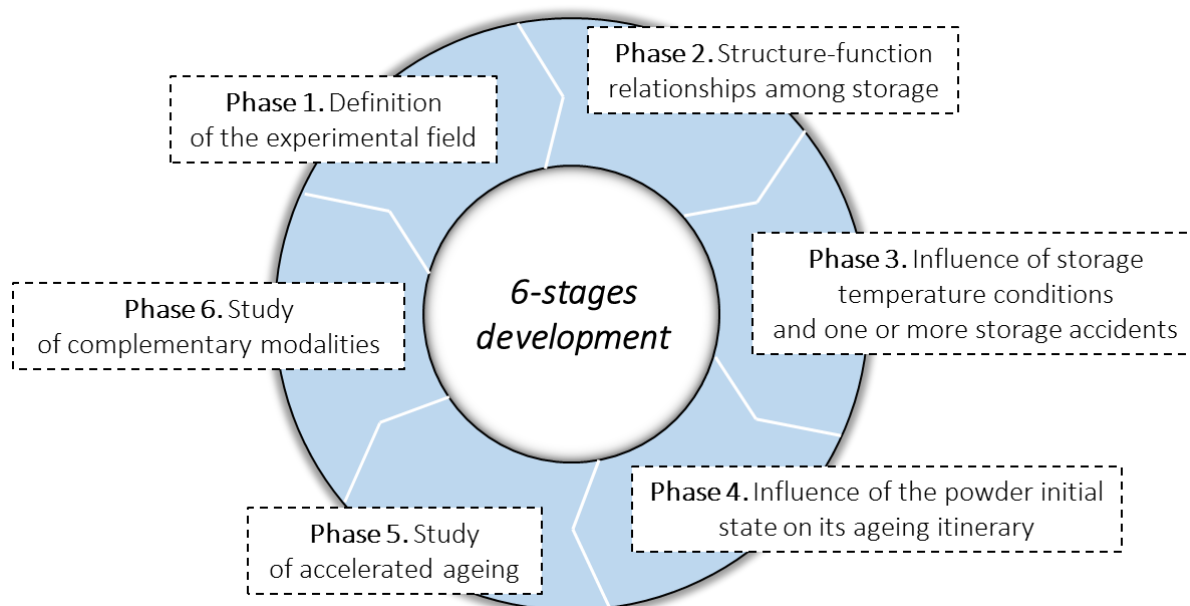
Phase 1. Definition of the experimental field

Phase 2. Structure-function relationships among storage

Phase 3. Influence of storage temperature conditions and one or more storage accidents

6-stages development

Phase 6. Study of complementary modalities

Phase 4. Influence of the powder initial state on its ageing itinerary

Phase 5. Study of accelerated ageing